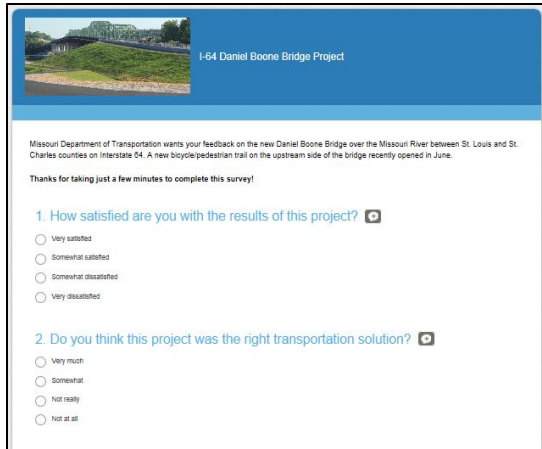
I-64 Daniel Boone Bridge Project

Missouri Department of Transportation wants your feedback on the new Daniel Boone Bridge over the Missouri River between St. Louis and St. Charles counties on Interstate 64. A new bicycle/pedestrian trail on the upstream side of the bridge recently opened in June.

Thanks for taking just a few minutes to complete this survey!

1. How satisfied are you with the results of this project?

Very satisfied

Somewhat satisfied

Somewhat dissatisfied

Very dissatisfied

2. Do you think this project was the right transportation solution?

Very much

Somewhat

Not really

Not at all